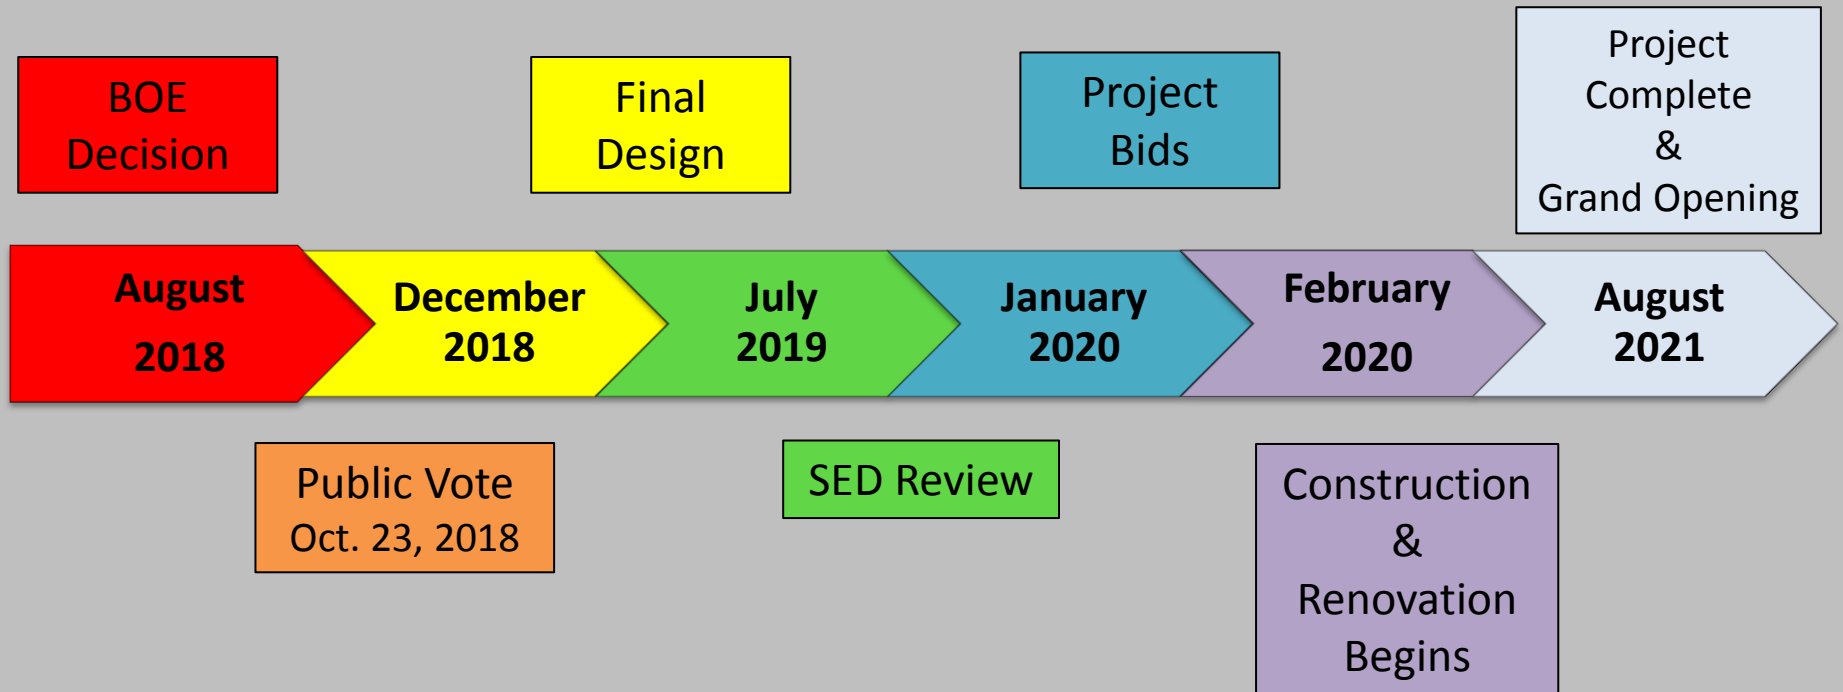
BOE Decision

Final Design

Project Bids

Project Complete & Grand Opening

August 2018

December 2018

July 2019

January 2020

February 2020

August 2021

Public Vote Oct. 23, 2018

SED Review

Construction & Renovation Begins